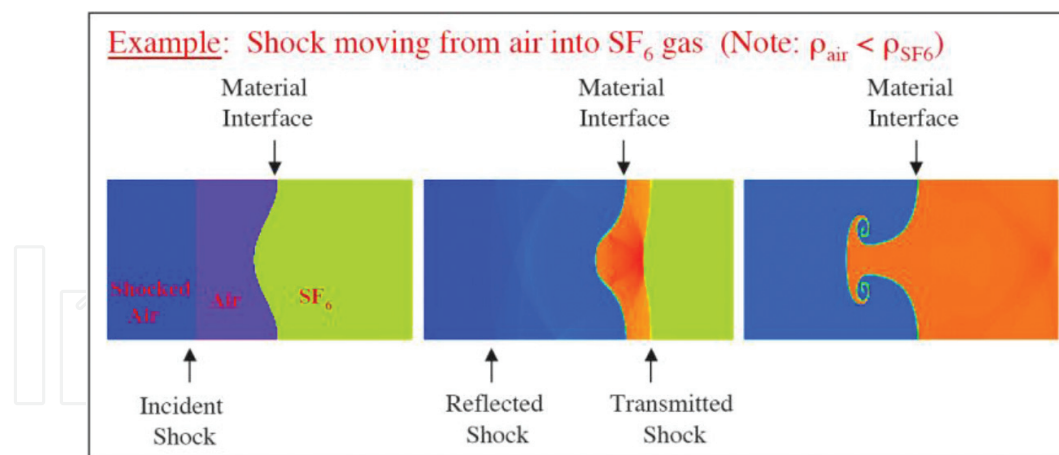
Example: Shock moving from air into $SF_6$ gas (Note: $\rho_{air} < \rho_{SF6}$)

Material Interface

Material Interface

Material Interface

Shocked Air

Air

$SF_6$

Incident Shock

Reflected Shock

Transmitted Shock